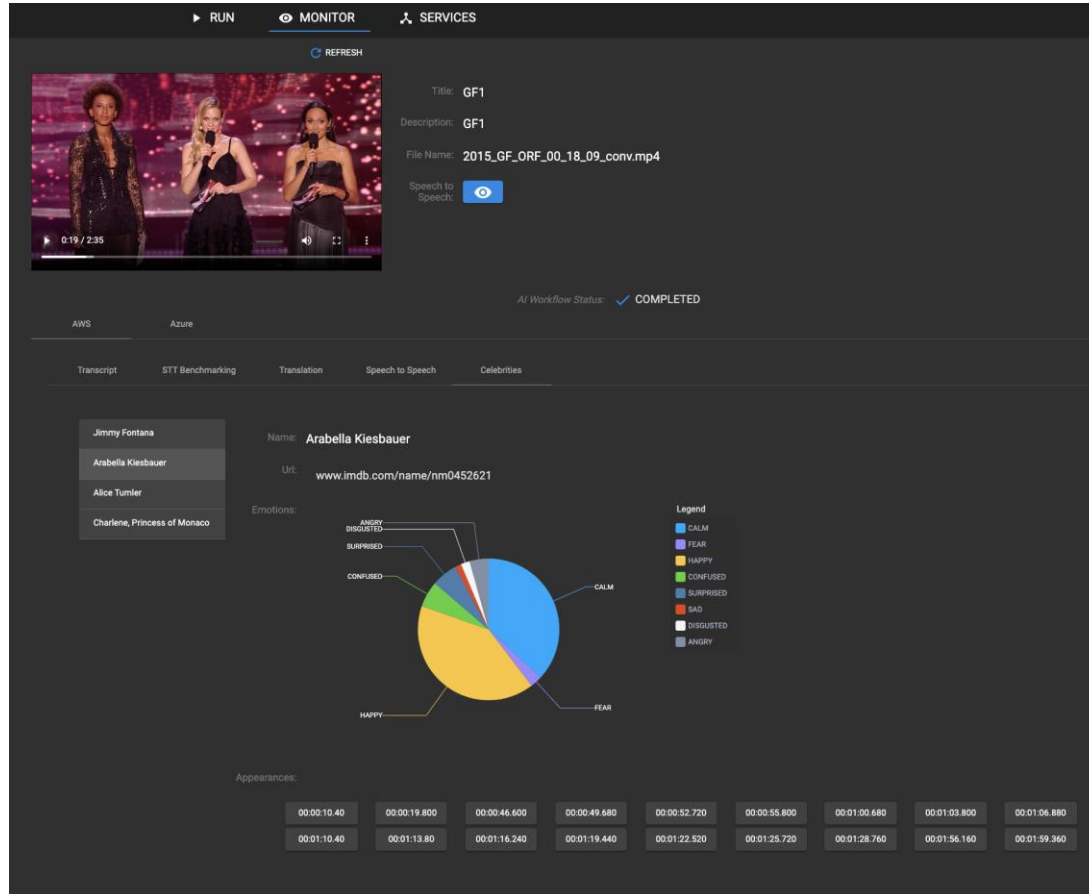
RUN MONITOR SERVICES

REFRESH

0:19 / 2:35

Title: GF1

Description: GF1

File Name: 2015_GF_ORF_00_18_09_conv.mp4

Speech to Speech:

AI Workflow Status: COMPLETED

AWS Azure

Transcript STT Benchmarking Translation Speech to Speech Celebrities

Jimmy Fontana
Arabella Kiesbauer
Alice Tumler
Charlene, Princess of Monaco

Name: Arabella Kiesbauer

Url: www.imdb.com/name/nm0452621

Emotions:

ANGRY
DISGUSTED
SURPRISED
CONFUSED
CALM
FEAR
HAPPY

Legend
CALM
FEAR
HAPPY
CONFUSED
SURPRISED
SAD
DISGUSTED
ANGRY

Appearances:

| 00:00:10.40 | 00:00:19.800 | 00:00:46.600 | 00:00:49.680 | 00:00:52.720 | 00:00:55.800 | 00:01:00.680 | 00:01:03.800 | 00:01:06.880 |
|---|---|---|---|---|---|---|---|---|
| 00:01:10.40 | 00:01:13.80 | 00:01:16.240 | 00:01:19.440 | 00:01:22.520 | 00:01:25.720 | 00:01:28.760 | 00:01:56.160 | 00:01:59.360 |